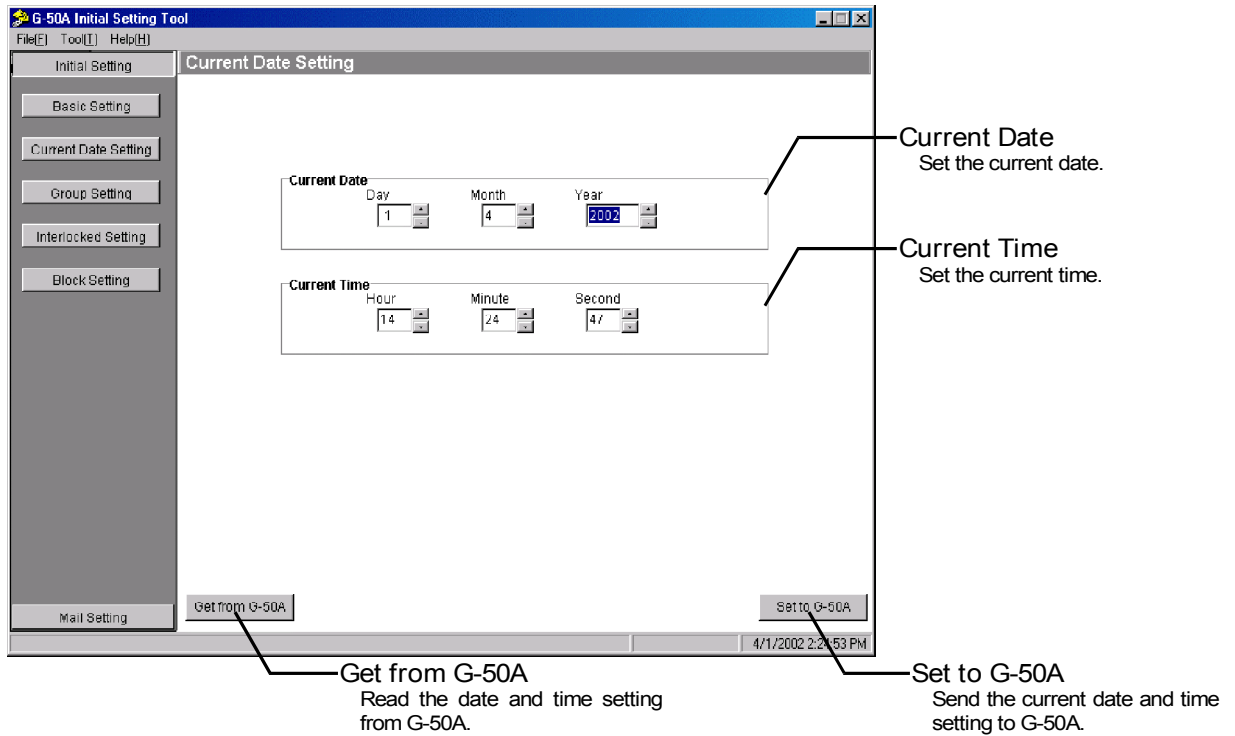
G-50A Initial Setting Tool

File(F) Tool(T) Help(H)

Initial Setting

Current Date Setting

Basic Setting

Current Date Setting

Group Setting

Interlocked Setting

Block Setting

Current Date
Day 1
Month 4
Year 2002

Current Time
Hour 14
Minute 24
Second 47

Mail Setting

Get from G-50A

Set to G-50A

4/1/2002 2:24:53 PM

Current Date
Set the current date.

Current Time
Set the current time.

Get from G-50A
Read the date and time setting from G-50A.

Set to G-50A
Send the current date and time setting to G-50A.